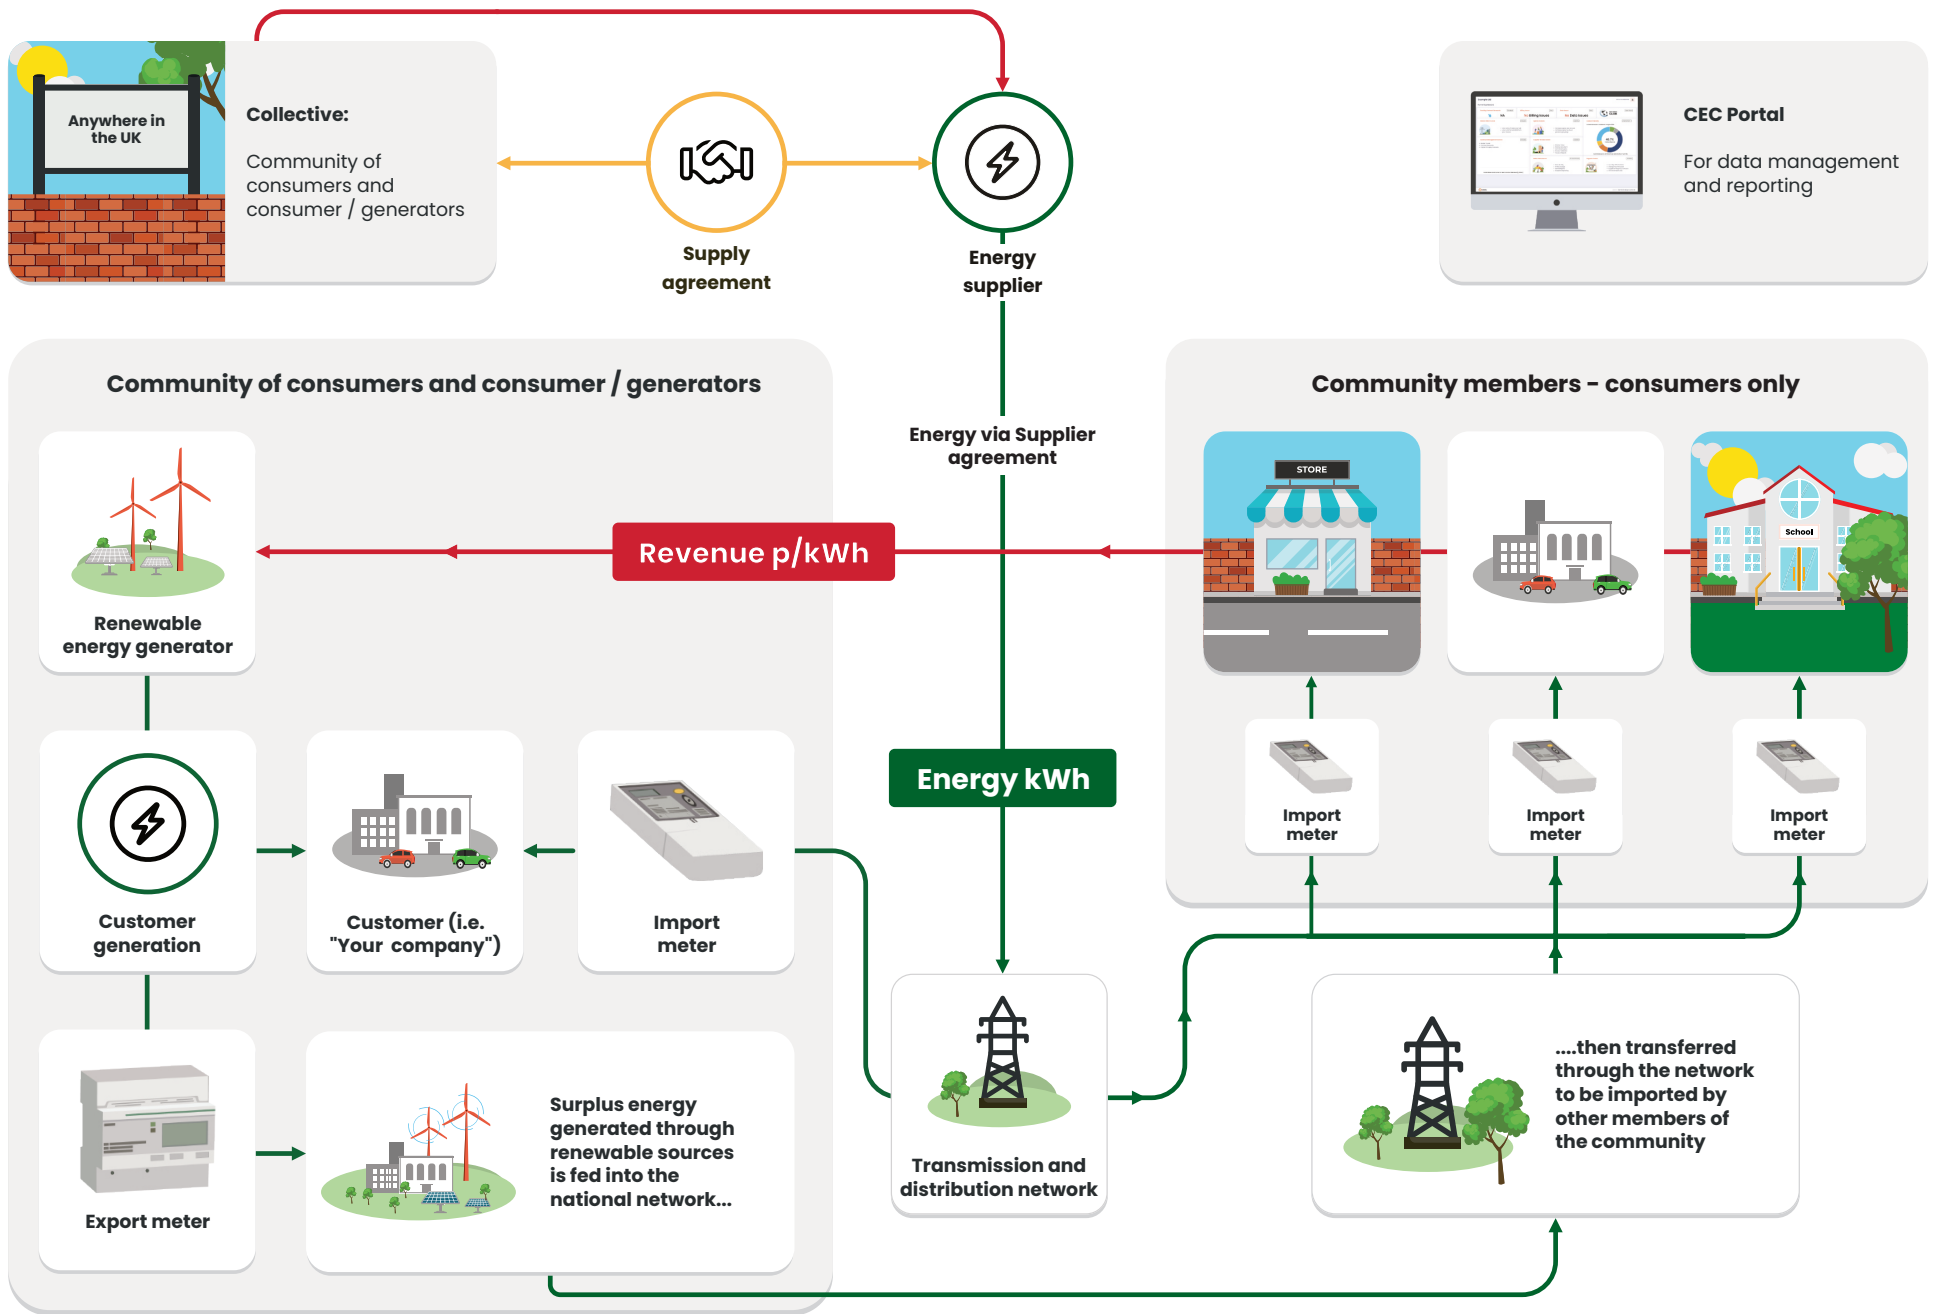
Anywhere in the UK

Collective:

Community of consumers and consumer / generators

Supply agreement

Energy supplier

CEC Portal

For data management and reporting

Community of consumers and consumer / generators

Energy via Supplier agreement

Community members - consumers only

STORE

School

Revenue p/kWh

Renewable energy generator

Energy kWh

Import meter

Import meter

Import meter

Customer generation

Customer (i.e. "Your company")

Import meter

Transmission and distribution network

Export meter

Surplus energy generated through renewable sources is fed into the national network...

....then transferred through the network to be imported by other members of the community